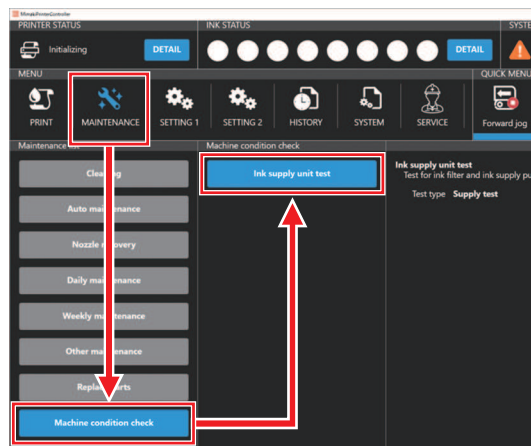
MimakiPrinterController
PRINTER STATUS
Initializing
DETAIL
INK STATUS
DETAIL
SYS
MENU
PRINT
MAINTENANCE
SETTING 1
SETTING 2
HISTORY
SYSTEM
SERVICE
QUICK MENU
Forward jog
Maintenance list
Cleaning
Auto maintenance
Nozzle recovery
Daily maintenance
Weekly maintenance
Other maintenance
Replace parts
Machine condition check
Machine condition check
Ink supply unit test
Ink supply unit test
Test for ink filter and ink supply pu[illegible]
Test type Supply test